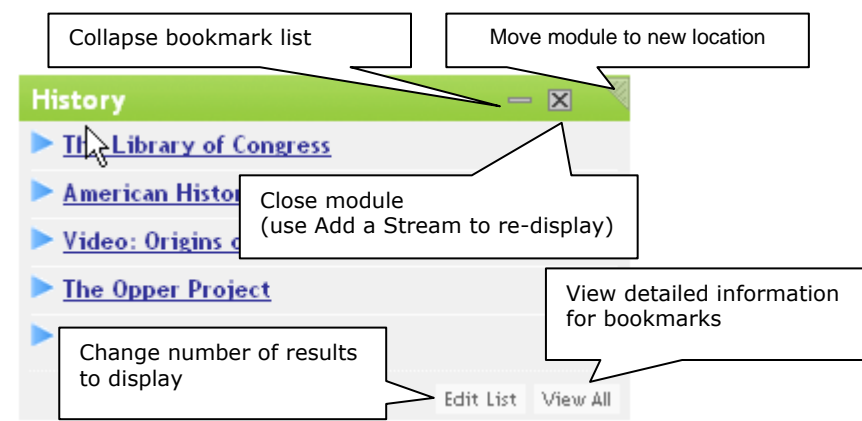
Collapse bookmark list

Move module to new location

History

Th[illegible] Library of Congress

American Histor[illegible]

Video: Origins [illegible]

The Opper Project

Close module
(use Add a Stream to re-display)

View detailed information for bookmarks

Change number of results to display

Edit List

View All